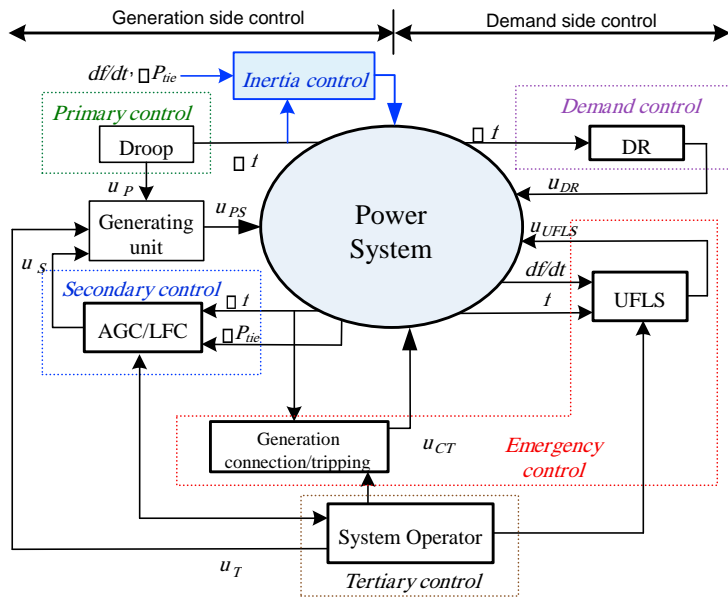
Generation side control
Demand side control

$df/dt$, □$P_{tie}$
Inertia control

Primary control
Droop
□$f$
$u_P$
Generating unit
$u_{PS}$
Power System
$u_S$
Secondary control
□$f$
AGC/LFC
□$P_{tie}$

Demand control
□$f$
DR
$u_{DR}$
$u_{UFLS}$
$df/dt$
$f$
UFLS

Generation connection/tripping
$u_{CT}$
Emergency control

System Operator
$u_T$
Tertiary control